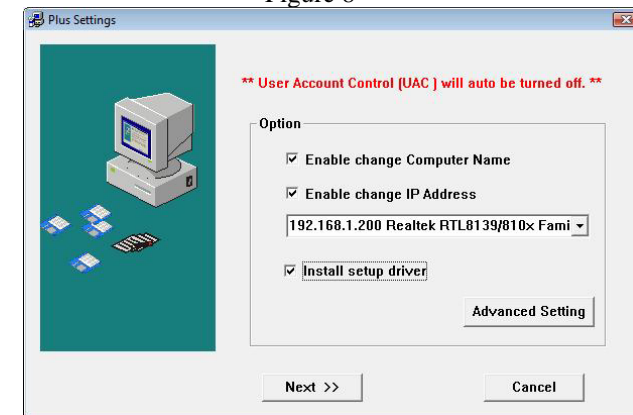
Figure 8

Plus Settings

** User Account Control (UAC ) will auto be turned off. **

Option

☑ Enable change Computer Name

☑ Enable change IP Address

192.168.1.200 Realtek RTL8139/810x Fami

☑ Install setup driver

Advanced Setting

Next >>

Cancel